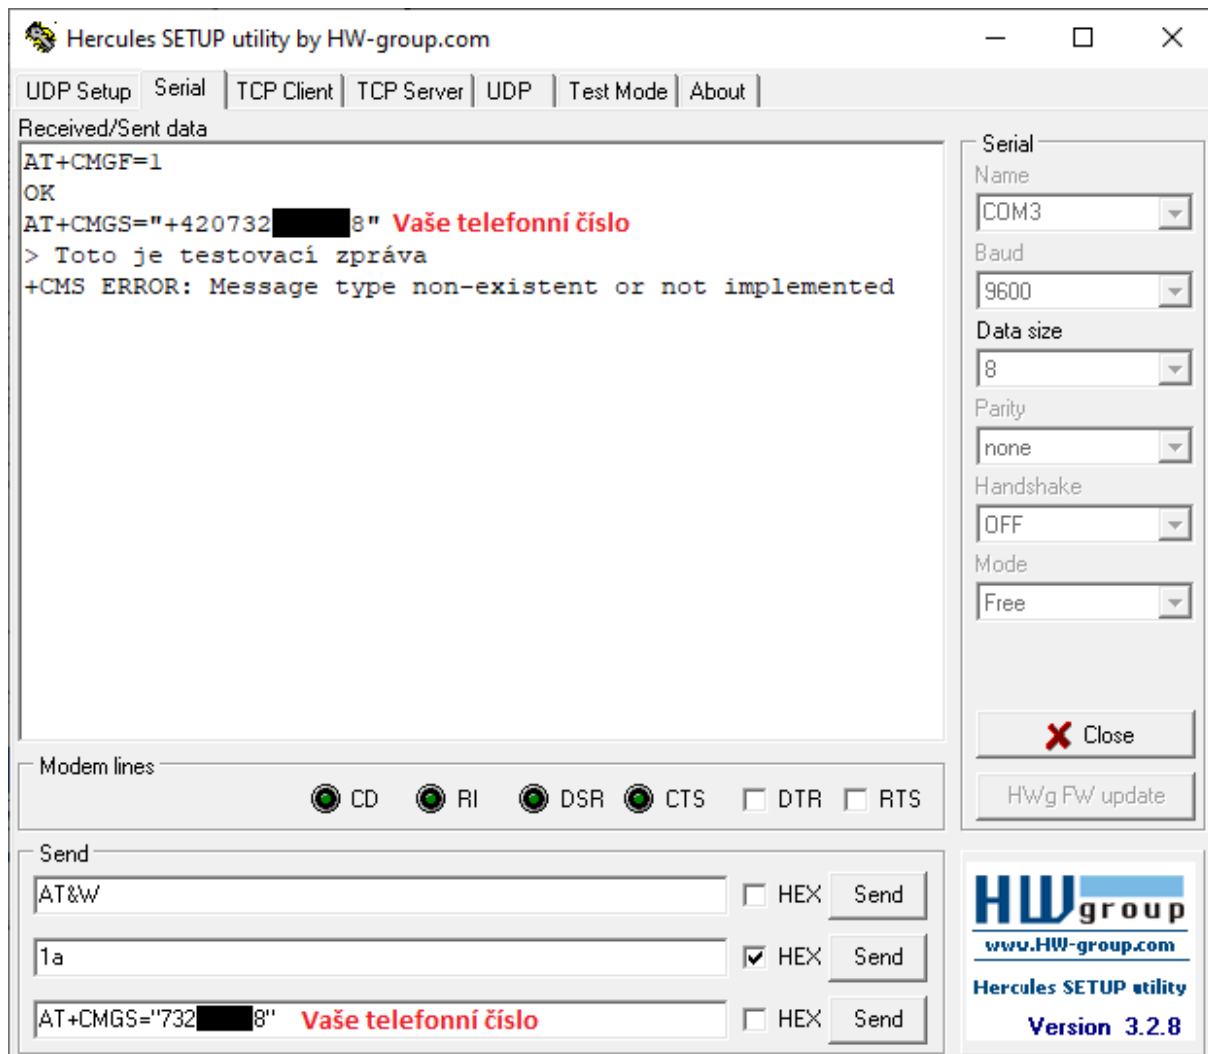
Hercules SETUP utility by HW-group.com

UDP Setup | Serial | TCP Client | TCP Server | UDP | Test Mode | About

Received/Sent data

AT+CMGF=1
OK
AT+CMGS="+420732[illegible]8" Vaše telefonní číslo
> Toto je testovací zpráva
+CMS ERROR: Message type non-existent or not implemented

Serial
Name
COM3
Baud
9600
Data size
8
Parity
none
Handshake
OFF
Mode
Free

Close

HWg FW update

Modem lines
CD RI DSR CTS DTR RTS

Send
AT&W
HEX Send
1a
HEX Send
AT+CMGS="732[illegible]8" Vaše telefonní číslo
HEX Send

HW group
www.HW-group.com
Hercules SETUP utility
Version 3.2.8